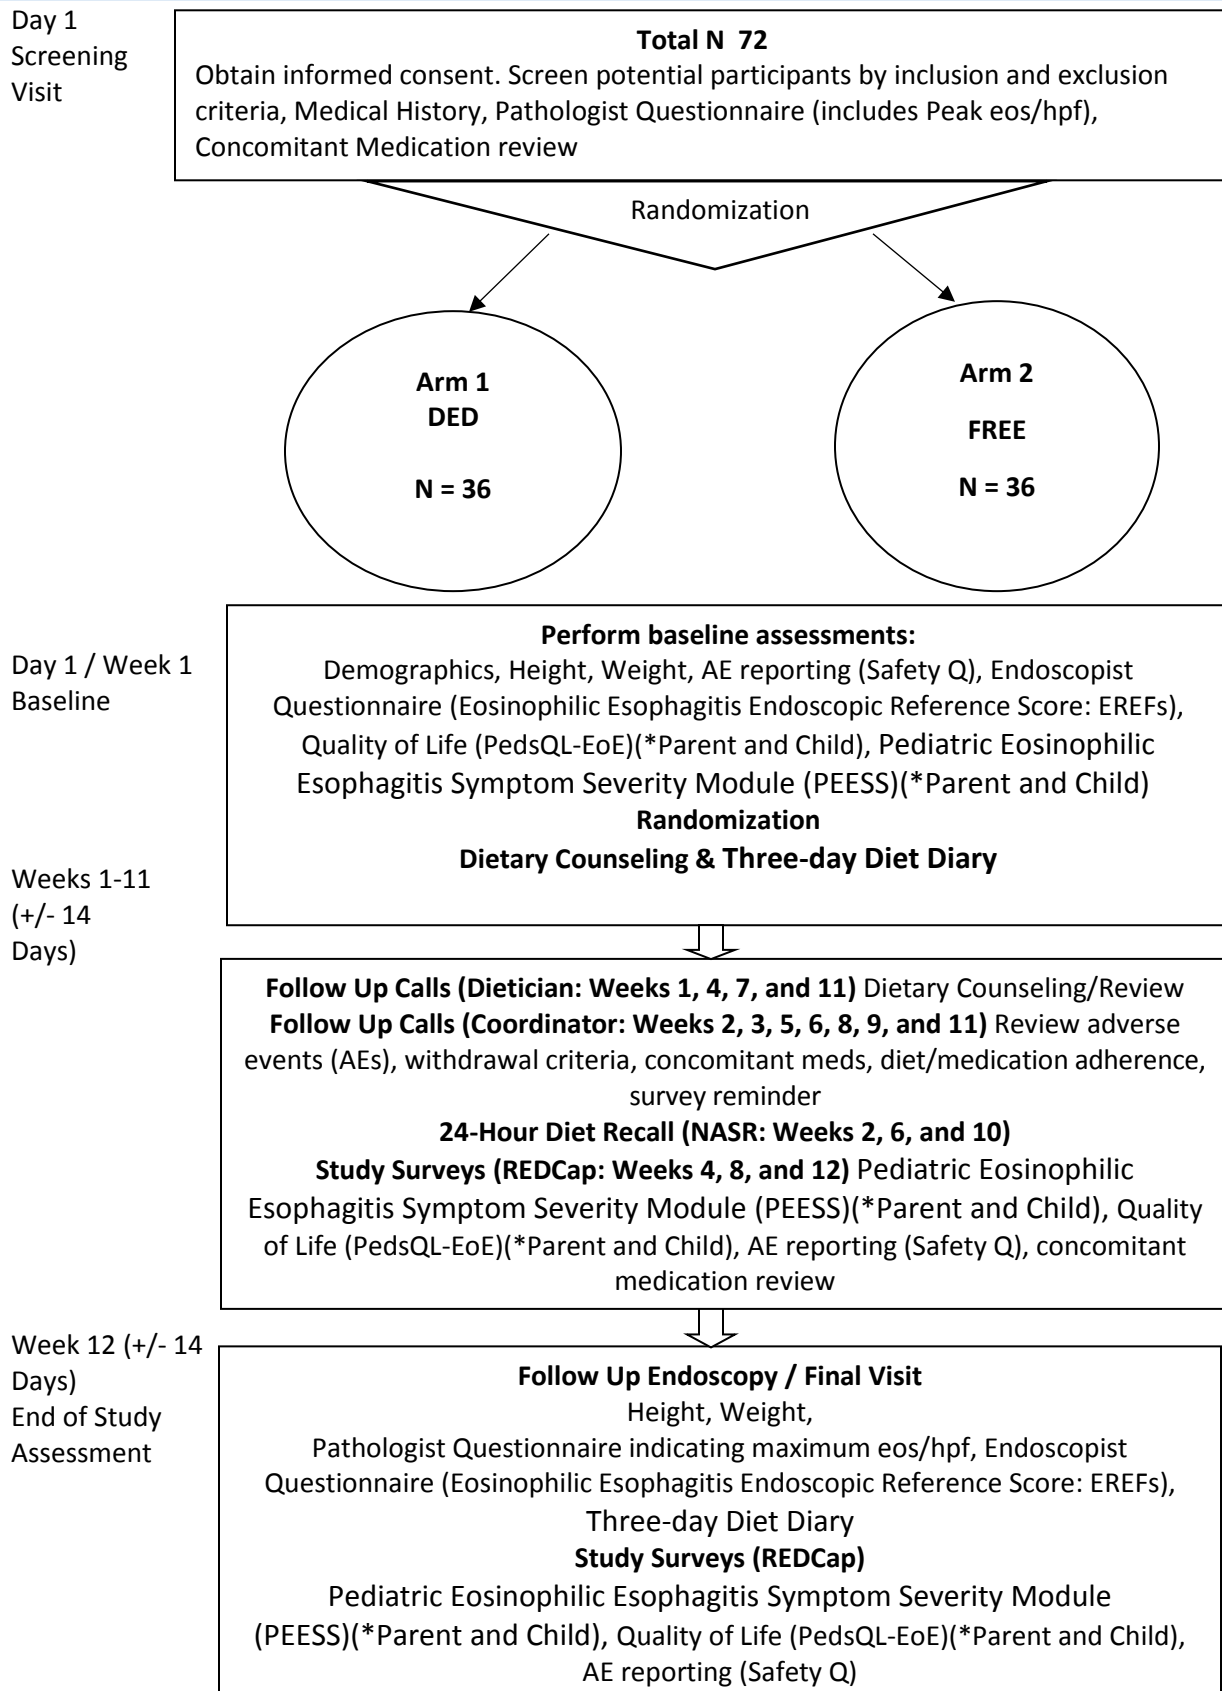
Day 1
Screening
Visit

**Total N 72**
Obtain informed consent. Screen potential participants by inclusion and exclusion criteria, Medical History, Pathologist Questionnaire (includes Peak eos/hpf), Concomitant Medication review

Randomization

**Arm 1**
**DED**
**N = 36**

**Arm 2**
**FREE**
**N = 36**

Day 1 / Week 1
Baseline

**Perform baseline assessments:**
Demographics, Height, Weight, AE reporting (Safety Q), Endoscopist Questionnaire (Eosinophilic Esophagitis Endoscopic Reference Score: EREFs), Quality of Life (PedsQL-EoE)(*Parent and Child), Pediatric Eosinophilic Esophagitis Symptom Severity Module (PEESS)(*Parent and Child)
**Randomization**
**Dietary Counseling & Three-day Diet Diary**

Weeks 1-11
(+/- 14
Days)

**Follow Up Calls (Dietician: Weeks 1, 4, 7, and 11)** Dietary Counseling/Review
**Follow Up Calls (Coordinator: Weeks 2, 3, 5, 6, 8, 9, and 11)** Review adverse events (AEs), withdrawal criteria, concomitant meds, diet/medication adherence, survey reminder
**24-Hour Diet Recall (NASR: Weeks 2, 6, and 10)**
**Study Surveys (REDCap: Weeks 4, 8, and 12)** Pediatric Eosinophilic Esophagitis Symptom Severity Module (PEESS)(*Parent and Child), Quality of Life (PedsQL-EoE)(*Parent and Child), AE reporting (Safety Q), concomitant medication review

Week 12 (+/- 14
Days)
End of Study
Assessment

**Follow Up Endoscopy / Final Visit**
Height, Weight,
Pathologist Questionnaire indicating maximum eos/hpf, Endoscopist Questionnaire (Eosinophilic Esophagitis Endoscopic Reference Score: EREFs),
Three-day Diet Diary
**Study Surveys (REDCap)**
Pediatric Eosinophilic Esophagitis Symptom Severity Module (PEESS)(*Parent and Child), Quality of Life (PedsQL-EoE)(*Parent and Child), AE reporting (Safety Q)